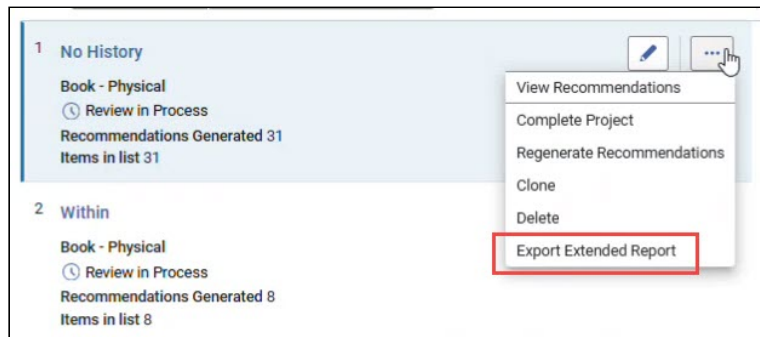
1 No History

Book - Physical
Review in Process
Recommendations Generated 31
Items in list 31

View Recommendations
Complete Project
Regenerate Recommendations
Clone
Delete
Export Extended Report

2 Within

Book - Physical
Review in Process
Recommendations Generated 8
Items in list 8